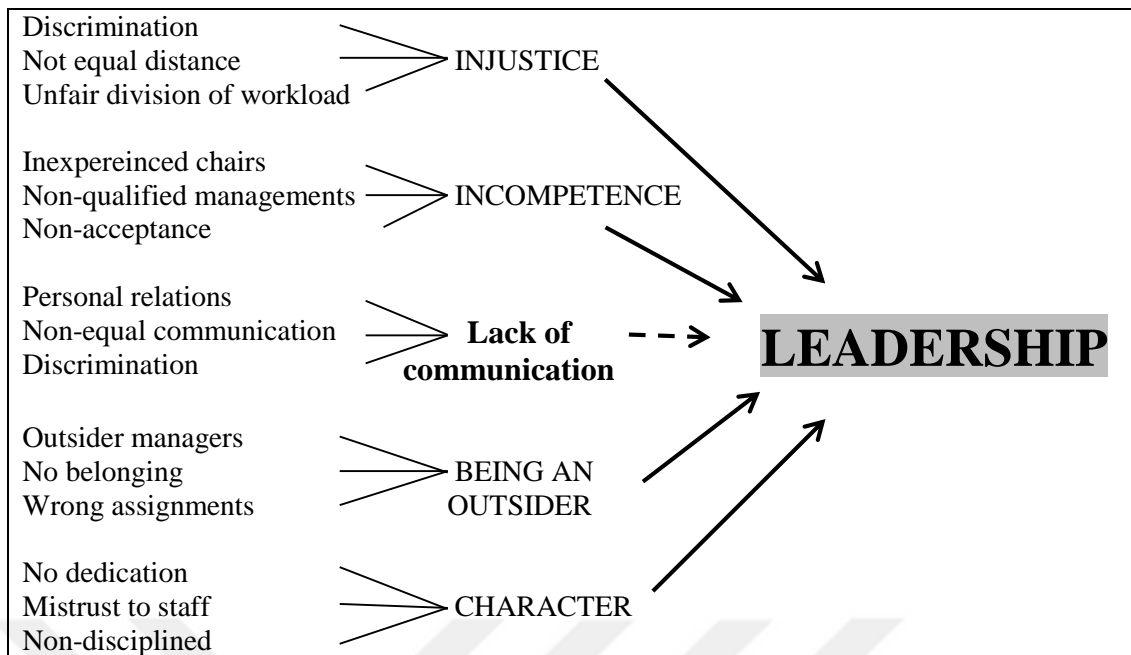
Discrimination
Not equal distance
Unfair division of workload

INJUSTICE

Inexpereinced chairs
Non-qualified managements
Non-acceptance

INCOMPETENCE

Personal relations
Non-equal communication
Discrimination

**Lack of communication**

**LEADERSHIP**

Outsider managers
No belonging
Wrong assignments

BEING AN OUTSIDER

No dedication
Mistrust to staff
Non-disciplined

CHARACTER